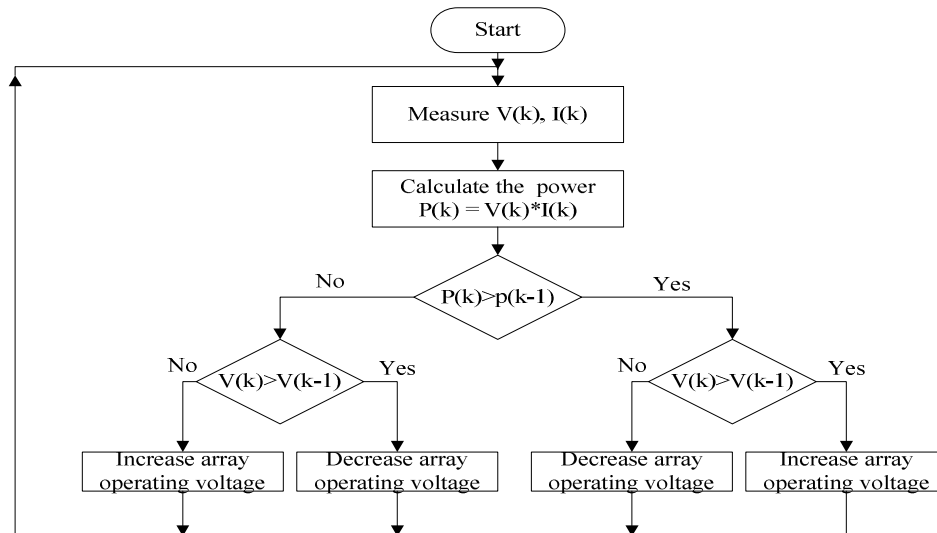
Start

Measure V(k), I(k)

Calculate the power
P(k) = V(k)*I(k)

No

P(k)>p(k-1)

Yes

No

V(k)>V(k-1)

Yes

No

V(k)>V(k-1)

Yes

Increase array operating voltage

Decrease array operating voltage

Decrease array operating voltage

Increase array operating voltage